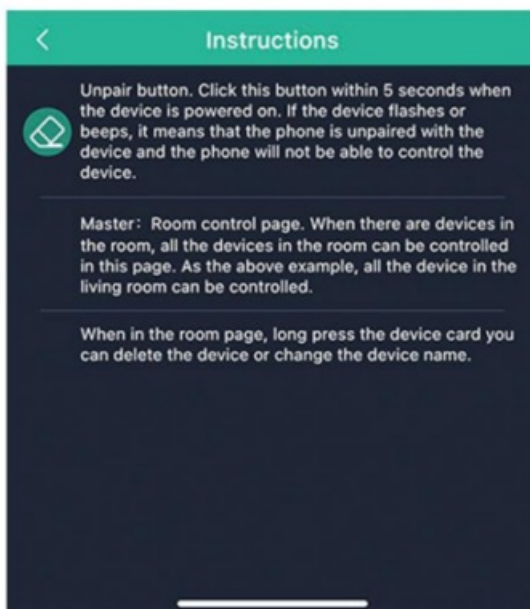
<

Instructions

Unpair button. Click this button within 5 seconds when the device is powered on. If the device flashes or beeps, it means that the phone is unpaired with the device and the phone will not be able to control the device.

Master：Room control page. When there are devices in the room, all the devices in the room can be controlled in this page. As the above example, all the device in the living room can be controlled.

When in the room page, long press the device card you can delete the device or change the device name.